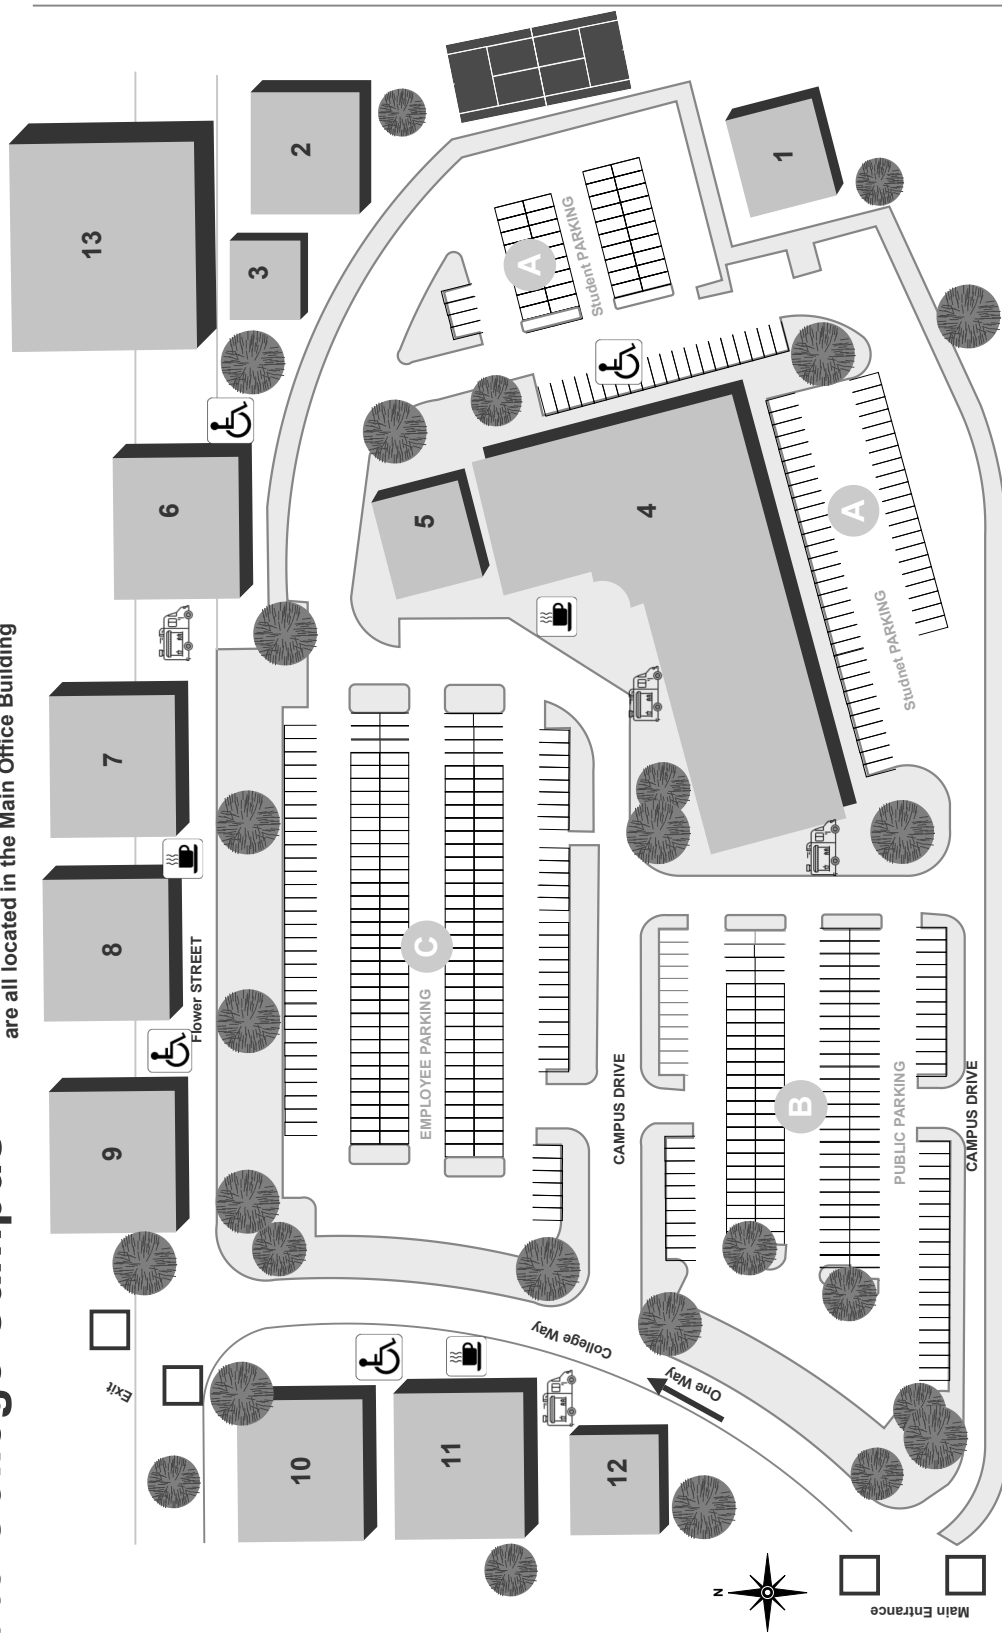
are all located in the Main Office Building

13

2

3

1

A

Student PARKING

6

5

4

A

Studnet PARKING

7

8

Flower STREET

C

EMPLOYEE PARKING

9

CAMPUS DRIVE

B

PUBLIC PARKING

CAMPUS DRIVE

College Way

One Way

Exit

10

11

12

N

Main Entrance